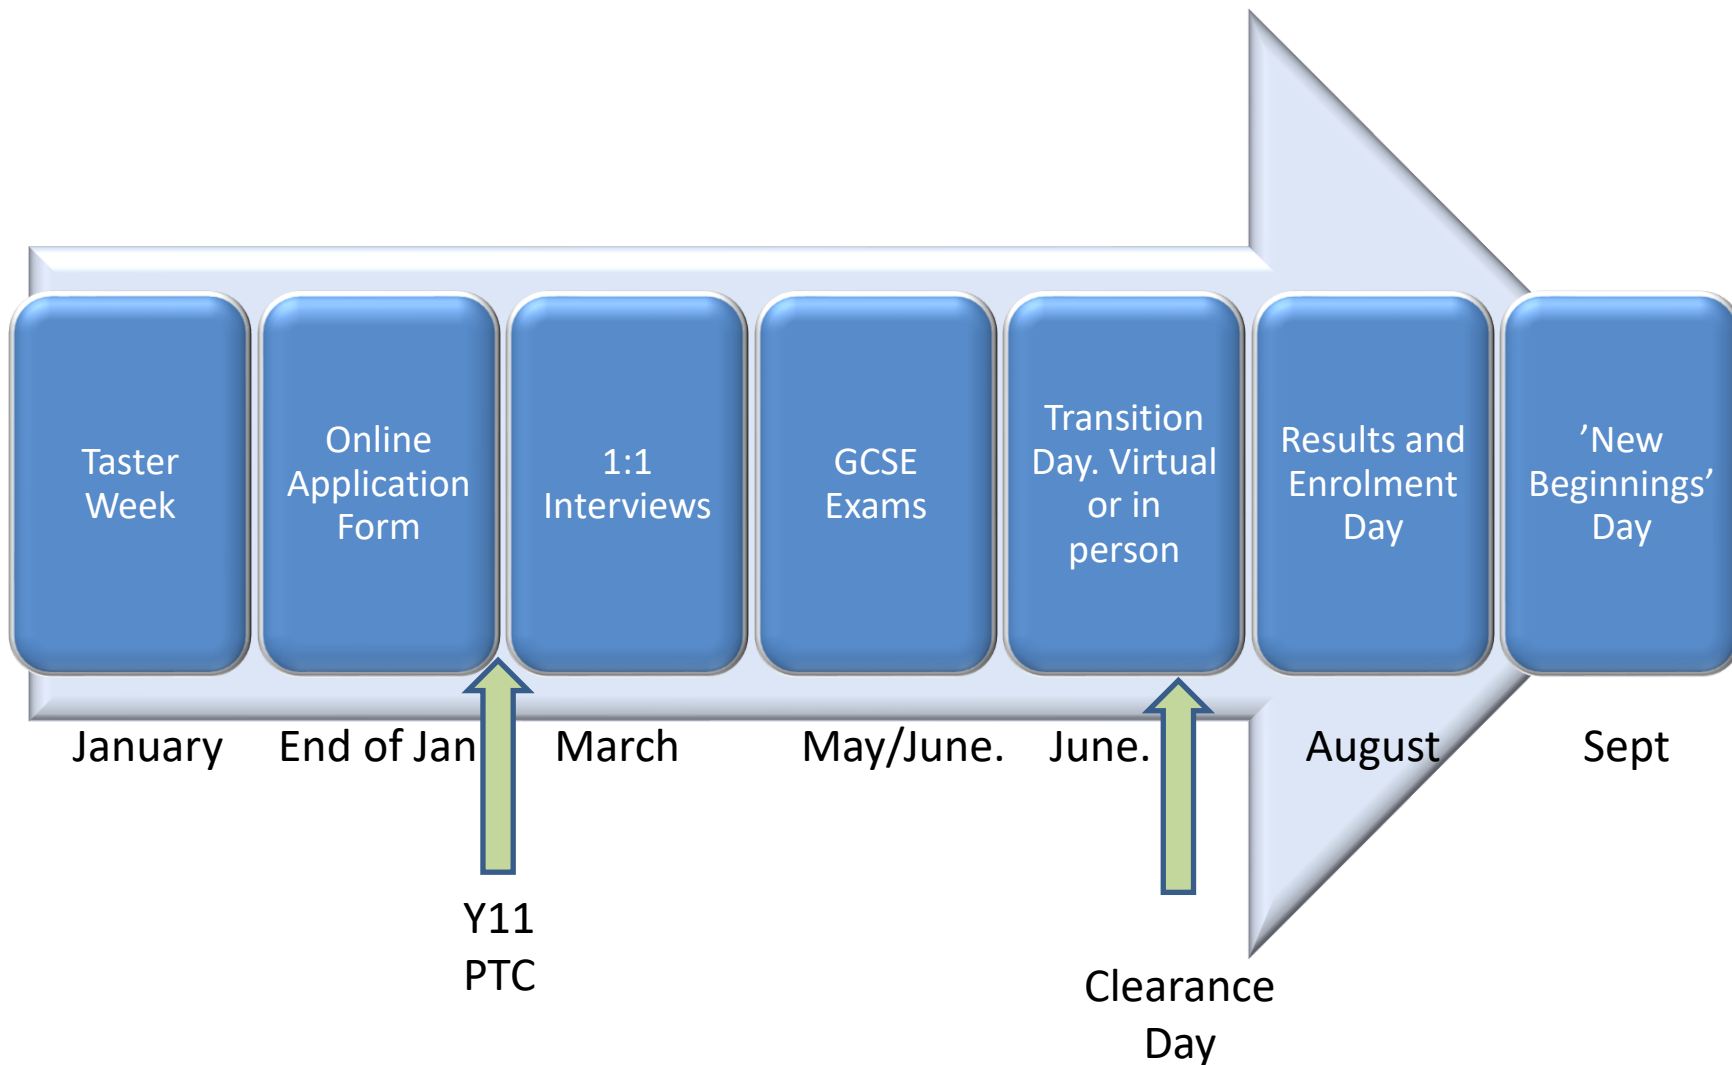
Taster Week

Online Application Form

1:1 Interviews

GCSE Exams

Transition Day. Virtual or in person

Results and Enrolment Day

’New Beginnings’ Day

January

End of Jan

March

May/June.

June.

August

Sept

Y11 PTC

Clearance Day